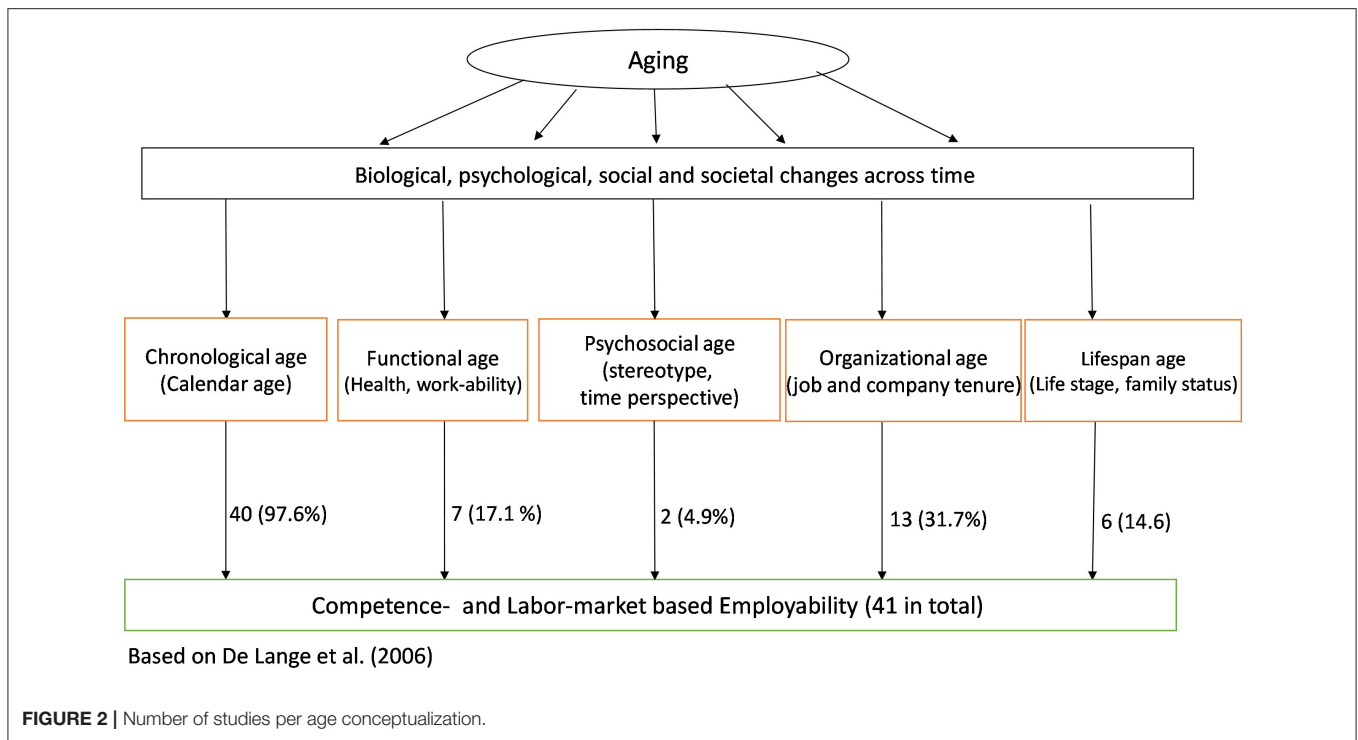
Aging

Biological, psychological, social and societal changes across time

Chronological age (Calendar age)

Functional age (Health, work-ability)

Psychosocial age (stereotype, time perspective)

Organizational age (job and company tenure)

Lifespan age (Life stage, family status)

40 (97.6%)

7 (17.1 %)

2 (4.9%)

13 (31.7%)

6 (14.6)

Competence- and Labor-market based Employability (41 in total)

Based on De Lange et al. (2006)

FIGURE 2 | Number of studies per age conceptualization.